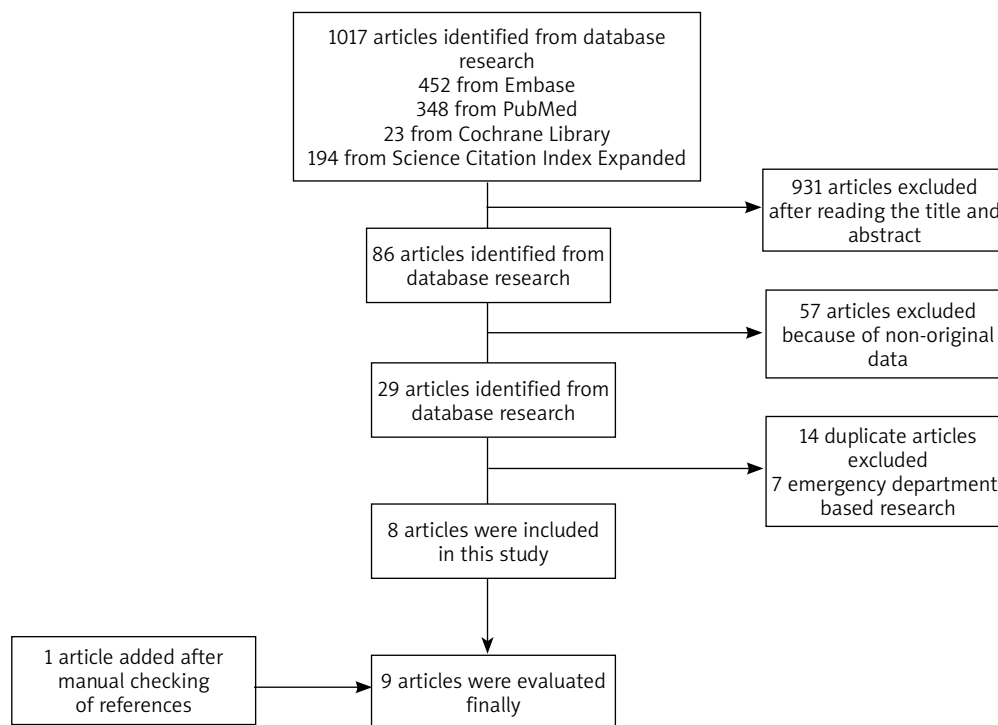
1017 articles identified from database research
452 from Embase
348 from PubMed
23 from Cochrane Library
194 from Science Citation Index Expanded

931 articles excluded after reading the title and abstract

86 articles identified from database research

57 articles excluded because of non-original data

29 articles identified from database research

14 duplicate articles excluded
7 emergency department based research

8 articles were included in this study

1 article added after manual checking of references

9 articles were evaluated finally